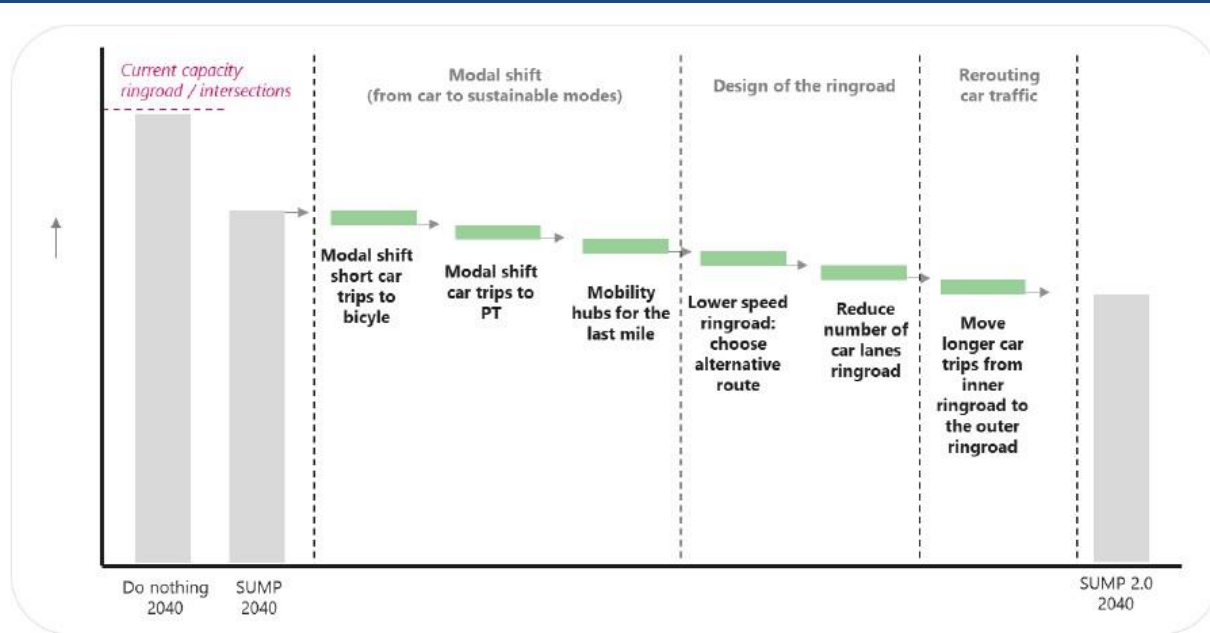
Current capacity ringroad / intersections

Modal shift (from car to sustainable modes)

Design of the ringroad

Rerouting car traffic

Modal shift short car trips to bicyle

Modal shift car trips to PT

Mobility hubs for the last mile

Lower speed ringroad: choose alternative route

Reduce number of car lanes ringroad

Move longer car trips from inner ringroad to the outer ringroad

Do nothing 2040

SUMP 2040

SUMP 2.0 2040